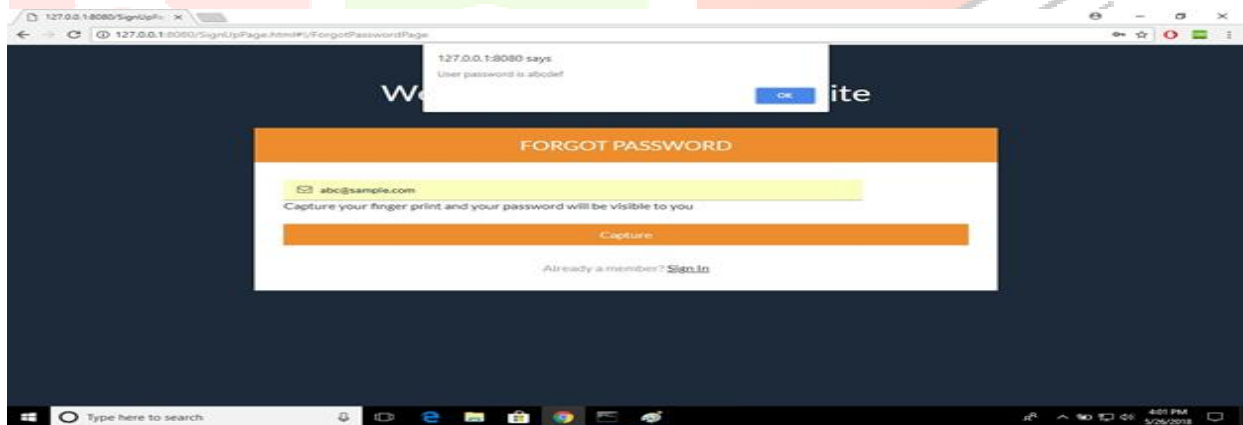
127.0.0.1:8080/SignUpPa ×

127.0.0.1:8080/SignUpPage.html#!/ForgotPasswordPage

127.0.0.1:8080 says
User password is abcdef
OK

We ite

FORGOT PASSWORD

abc@sample.com

Capture your finger print and your password will be visible to you

Capture

Already a member? Sign In

Type here to search

4:01 PM
5/26/2018